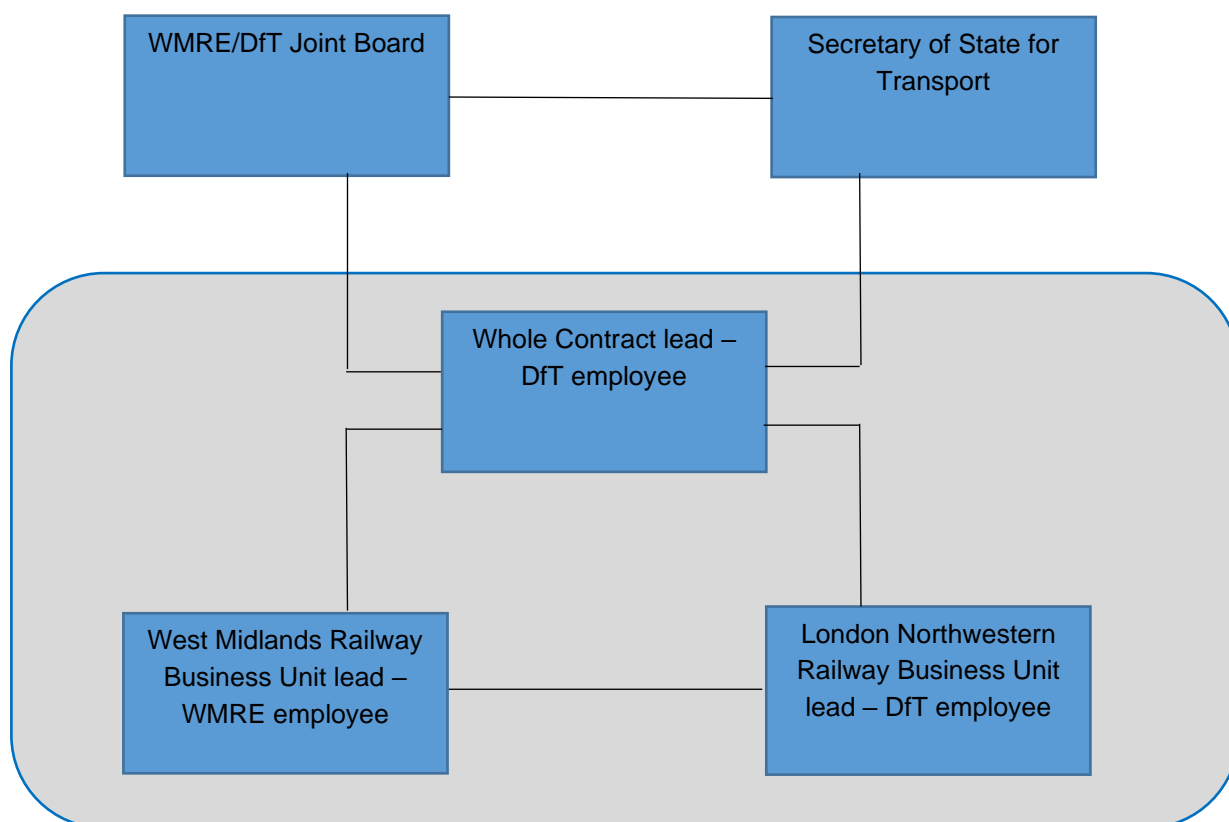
WMRE/DfT Joint Board

Secretary of State for Transport

Whole Contract lead – DfT employee

West Midlands Railway Business Unit lead – WMRE employee

London Northwestern Railway Business Unit lead – DfT employee